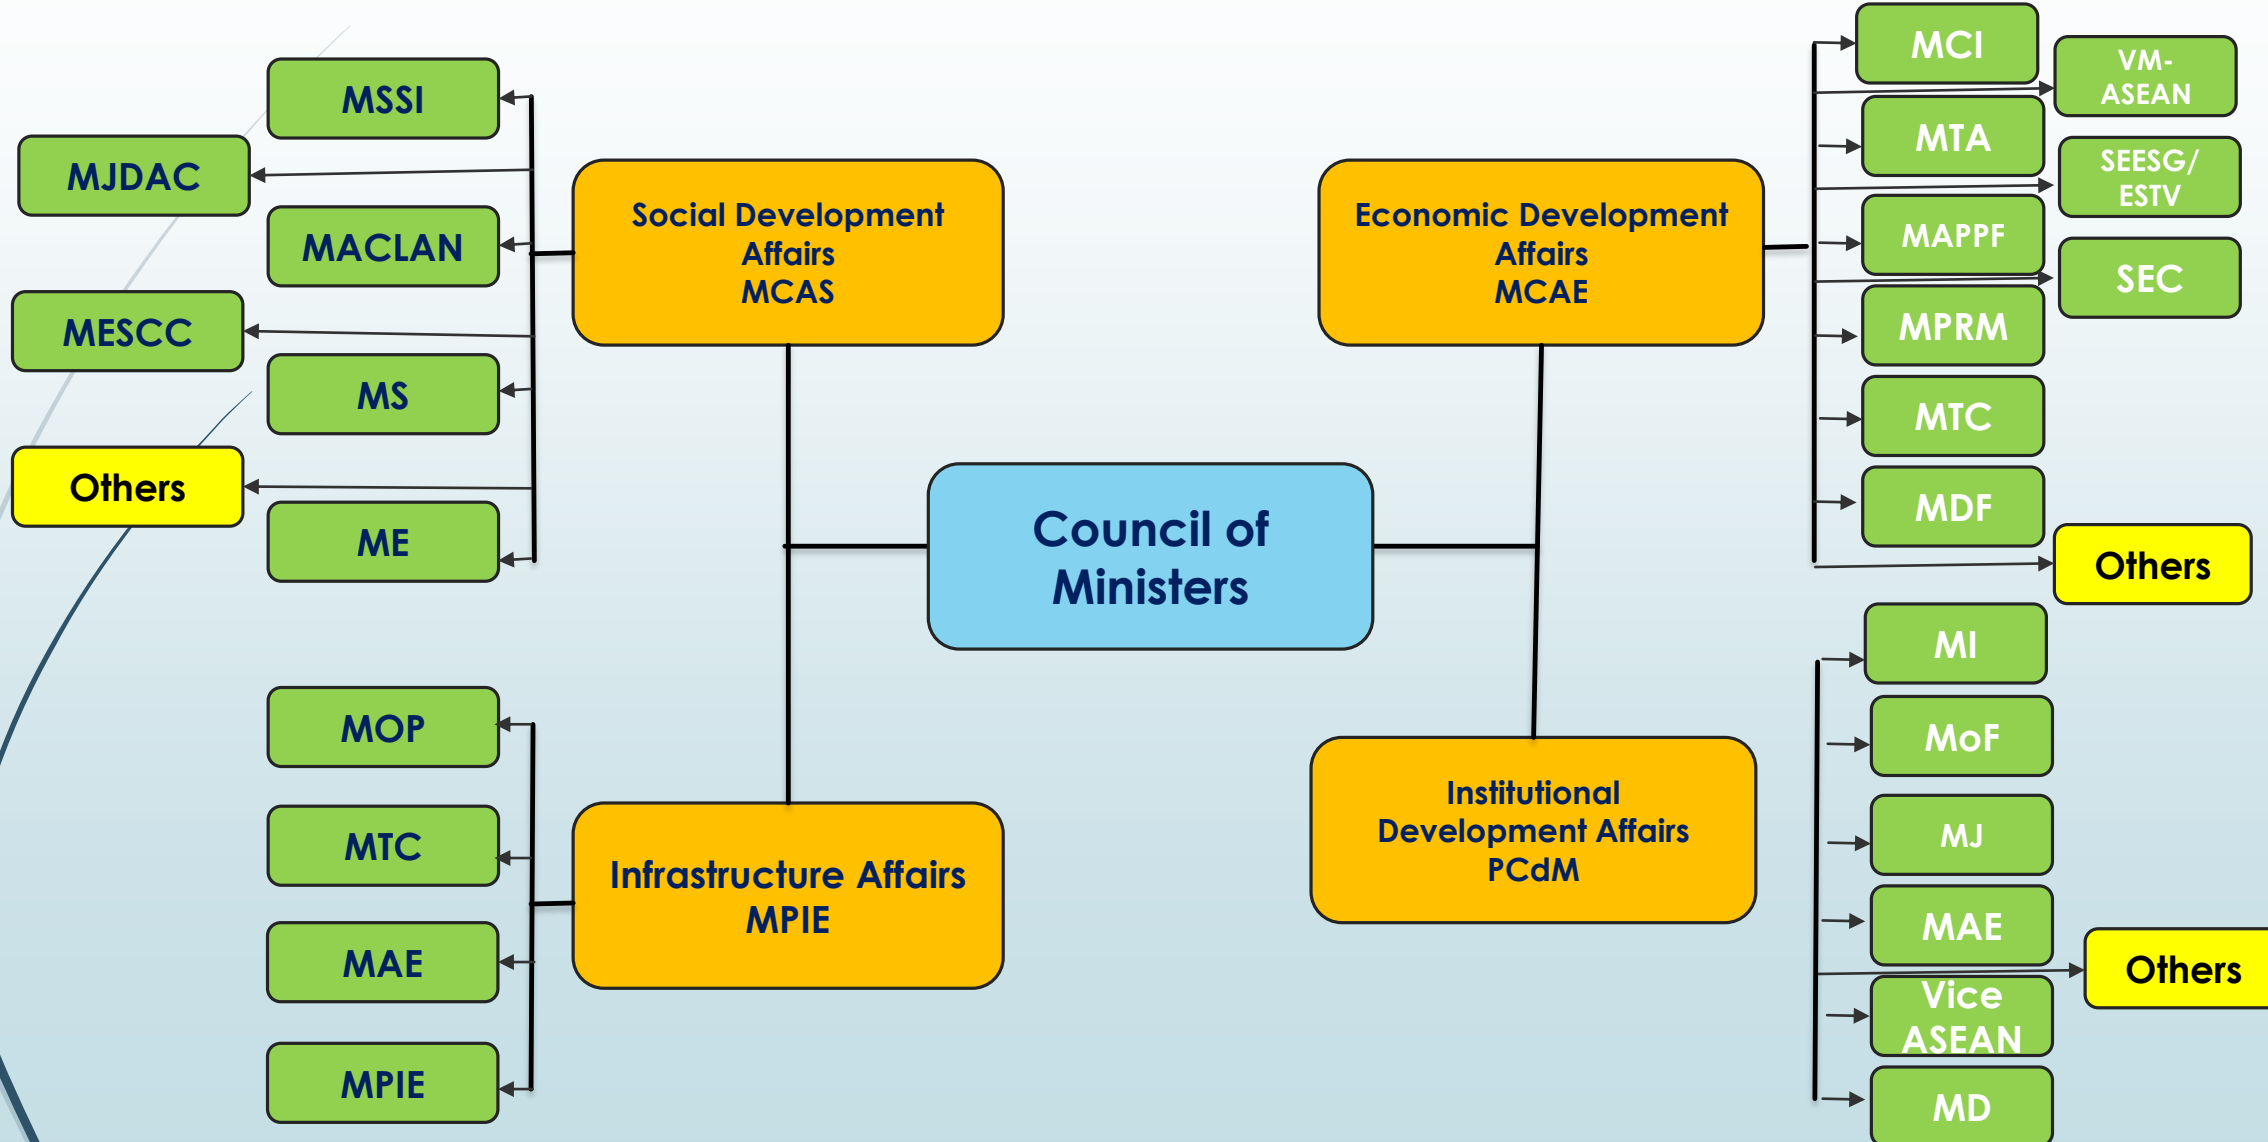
Council of Ministers

Social Development Affairs MCAS

MSSI

MJDAC

MACLAN

MESCC

MS

Others

ME

Economic Development Affairs MCAE

MCI

VM-ASEAN

MTA

SEESG/ ESTV

MAPPF

SEC

MPRM

MTC

MDF

Others

Infrastructure Affairs MPIE

MOP

MTC

MAE

MPIE

Institutional Development Affairs PCdM

MI

MoF

MJ

MAE

Others

Vice ASEAN

MD